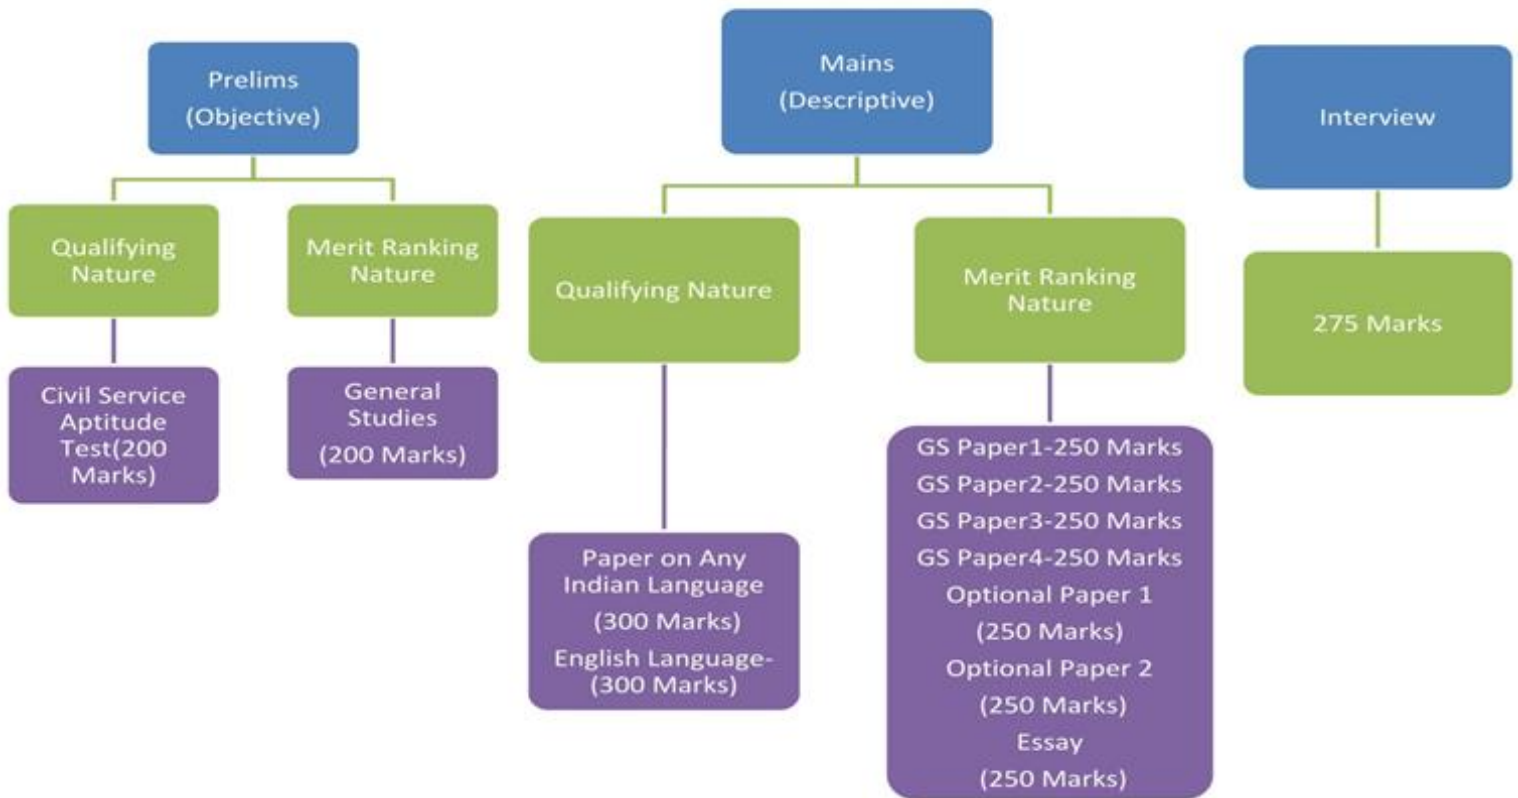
Prelims
(Objective)

Qualifying Nature

Civil Service Aptitude Test(200 Marks)

Merit Ranking Nature

General Studies
(200 Marks)

Mains
(Descriptive)

Qualifying Nature

Paper on Any Indian Language
(300 Marks)
English Language-(300 Marks)

Merit Ranking Nature

GS Paper1-250 Marks
GS Paper2-250 Marks
GS Paper3-250 Marks
GS Paper4-250 Marks
Optional Paper 1
(250 Marks)
Optional Paper 2
(250 Marks)
Essay
(250 Marks)

Interview

275 Marks